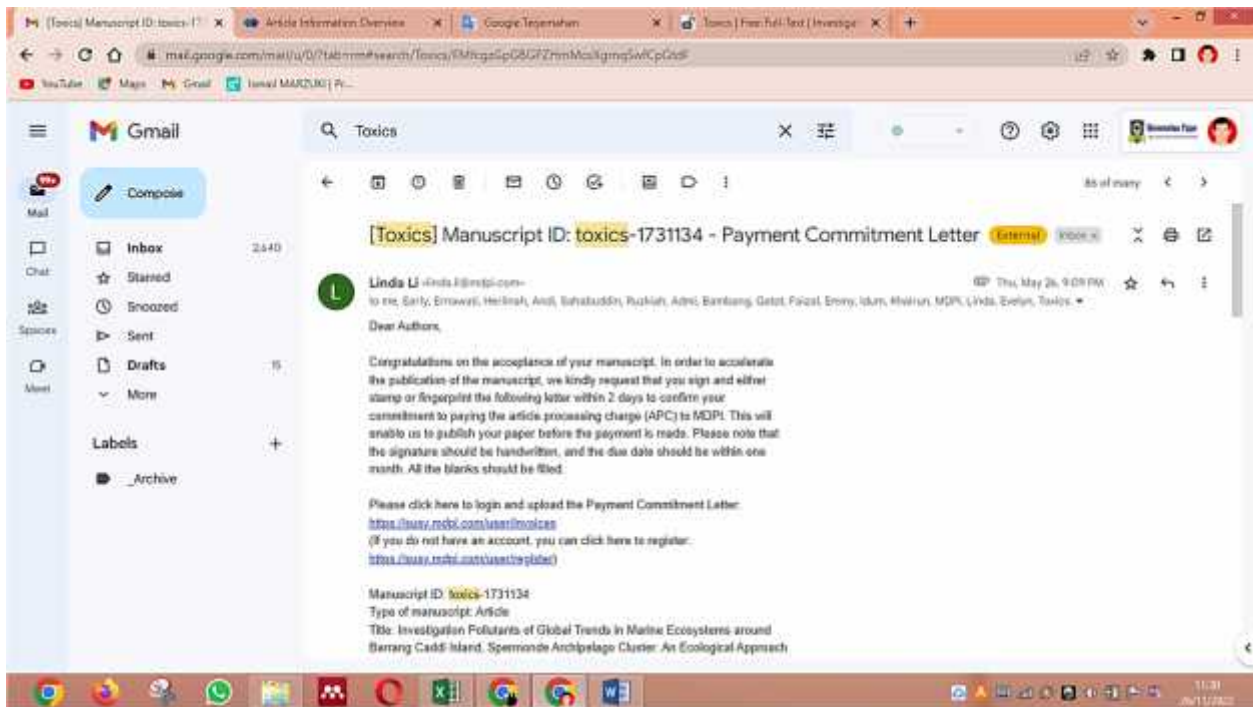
[Toxics] Manuscript ID: toxics-17 | Article Information Overview | Google Terjemahan | Toxics | Free Full-Text | Investiga

mail.google.com/mail/u/0/?tab=rm#search/Toxics/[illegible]

YouTube | Maps | Gmail | Ismail MARZUKI | Pr...

Gmail

Toxics

Mail
Chat
Spaces
Meet

Compose

Inbox 2,640
Starred
Snoozed
Sent
Drafts 15
More

Labels +
_Archive

86 of many

[Toxics] Manuscript ID: toxics-1731134 - Payment Commitment Letter External Inbox ×

Linda Li <linda.li@mdpi.com>
Thu, May 26, 9:09 PM
to me, Early, Ernawati, Herlinah, Andi, Sahabuddin, Rusklah, Admi, Bambang, Gatot, Faizal, Emmy, Idum, Khairun, MDPI, Linda, Evelyn, Toxics

Dear Authors,

Congratulations on the acceptance of your manuscript. In order to accelerate the publication of the manuscript, we kindly request that you sign and either stamp or fingerprint the following letter within 2 days to confirm your commitment to paying the article processing charge (APC) to MDPI. This will enable us to publish your paper before the payment is made. Please note that the signature should be handwritten, and the due date should be within one month. All the blanks should be filled.

Please click here to login and upload the Payment Commitment Letter:
https://susy.mdpi.com/user/invoices
(If you do not have an account, you can click here to register:
https://susy.mdpi.com/user/register)

Manuscript ID: toxics-1731134
Type of manuscript: Article
Title: Investigation Pollutants of Global Trends in Marine Ecosystems around Barrang Caddi Island, Spermonde Archipelago Cluster: An Ecological Approach

11:31
26/11/2022